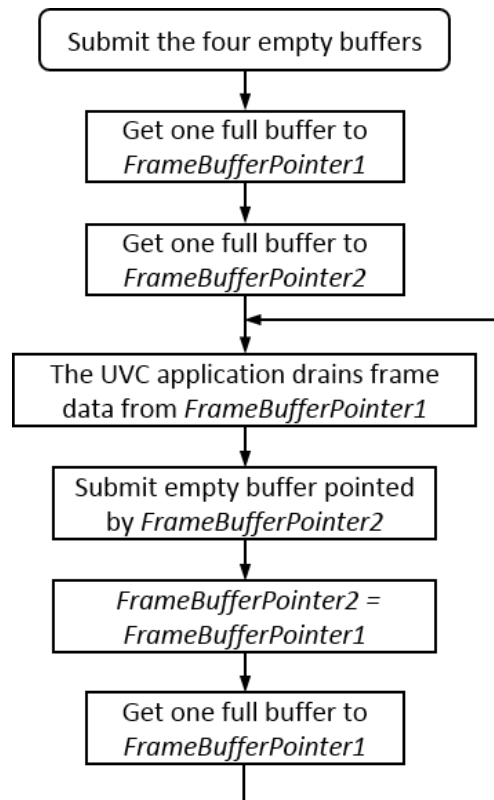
Submit the four empty buffers

Get one full buffer to *FrameBufferPointer1*

Get one full buffer to *FrameBufferPointer2*

The UVC application drains frame data from *FrameBufferPointer1*

Submit empty buffer pointed by *FrameBufferPointer2*

*FrameBufferPointer2 = FrameBufferPointer1*

Get one full buffer to *FrameBufferPointer1*